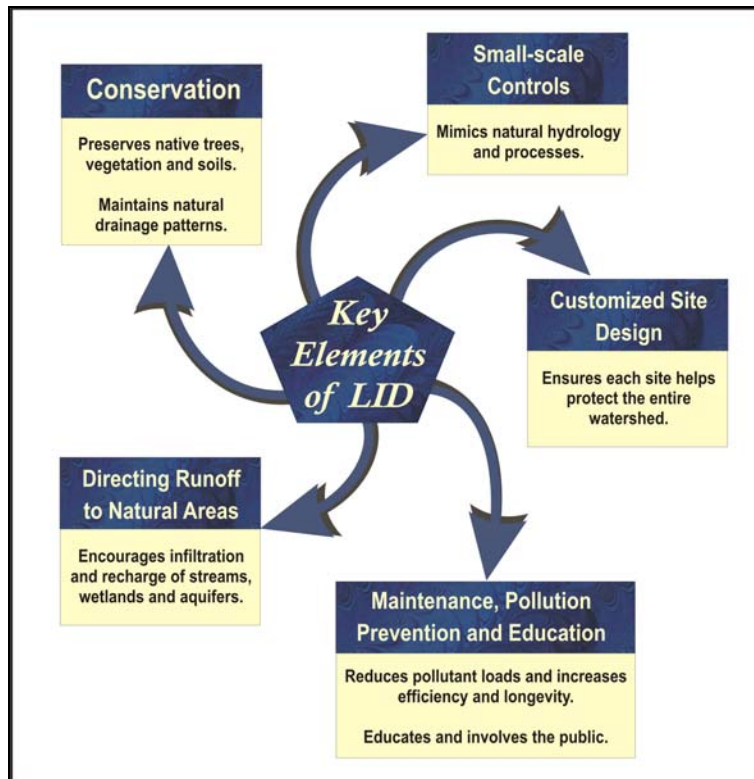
Conservation

Preserves native trees, vegetation and soils.

Maintains natural drainage patterns.

Small-scale Controls

Mimics natural hydrology and processes.

Key Elements of LID

Customized Site Design

Ensures each site helps protect the entire watershed.

Directing Runoff to Natural Areas

Encourages infiltration and recharge of streams, wetlands and aquifers.

Maintenance, Pollution Prevention and Education

Reduces pollutant loads and increases efficiency and longevity.

Educates and involves the public.